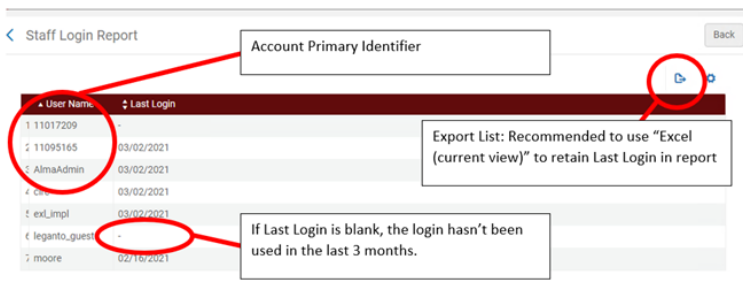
< Staff Login Report

Back

Account Primary Identifier

| User Name | Last Login |
|---|---|
| 1 11017209 | - |
| 2 11095165 | 03/02/2021 |
| 3 AlmaAdmin | 03/02/2021 |
| 4 ci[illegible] | 03/02/2021 |
| 5 exl_impl | 03/02/2021 |
| 6 leganto_guest | - |
| 7 moore | 02/16/2021 |

Export List: Recommended to use "Excel (current view)" to retain Last Login in report

If Last Login is blank, the login hasn't been used in the last 3 months.